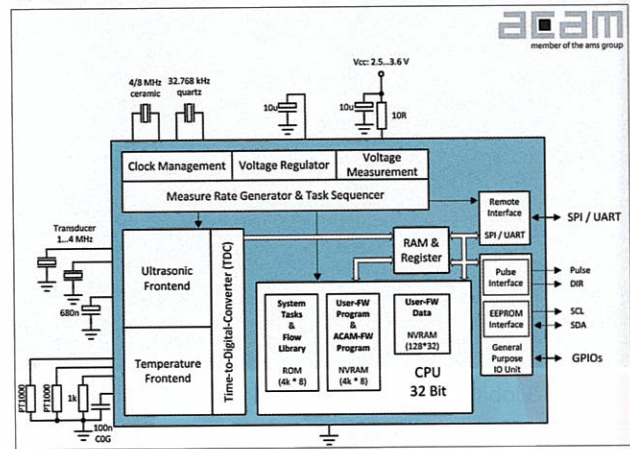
acam
member of the ams group

4/8 MHz ceramic
32.768 kHz quartz
Vcc: 2.5...3.6 V
10u
10u
10R

Clock Management
Voltage Regulator
Voltage Measurement
Measure Rate Generator & Task Sequencer

Remote Interface
SPI / UART
SPI / UART

Transducer 1...4 MHz
680n

Ultrasonic Frontend
Time-to-Digital-Converter (TDC)
RAM & Register

Pulse Interface
Pulse
DIR

EEPROM Interface
SCL
SDA

General Purpose IO Unit
GPIOs

System Tasks & Flow Library
ROM (4k * 8)

User-FW Program & ACAM-FW Program
NVRAM (4k * 8)

User-FW Data
NVRAM (128*32)

CPU 32 Bit

Temperature Frontend
PT1000
PT1000
1k
100n
C0G